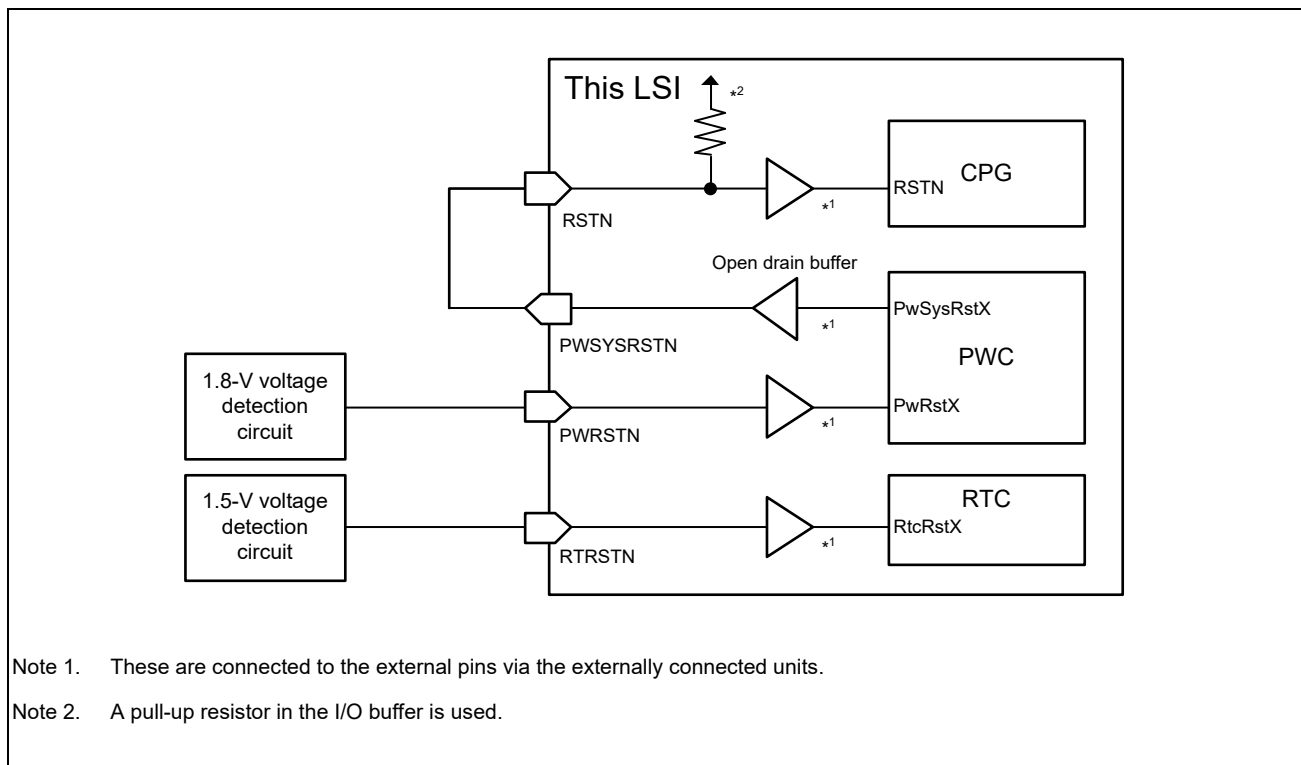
This LSI

*2

RSTN

*1

RSTN CPG

Open drain buffer

PwSysRstX

*1

PWSYSRSTN

PWC

1.8-V voltage detection circuit

PWRSTN

*1

PwRstX

1.5-V voltage detection circuit

RTRSTN

*1

RTC

RtcRstX

Note 1. These are connected to the external pins via the externally connected units.

Note 2. A pull-up resistor in the I/O buffer is used.